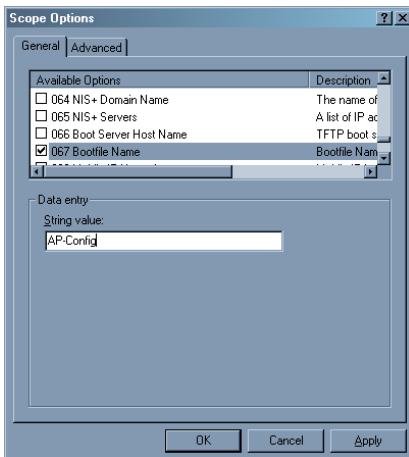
Scope Options

?|X

General | Advanced

| Available Options | Description |
|---|---|
| ☐ 064 NIS+ Domain Name | The name of |
| ☐ 065 NIS+ Servers | A list of IP ac |
| ☐ 066 Boot Server Host Name | TFTP boot s |
| ☑ 067 Bootfile Name | Bootfile Nam |
| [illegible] | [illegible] |

Data entry

String value:

AP-Config

OK

Cancel

Apply